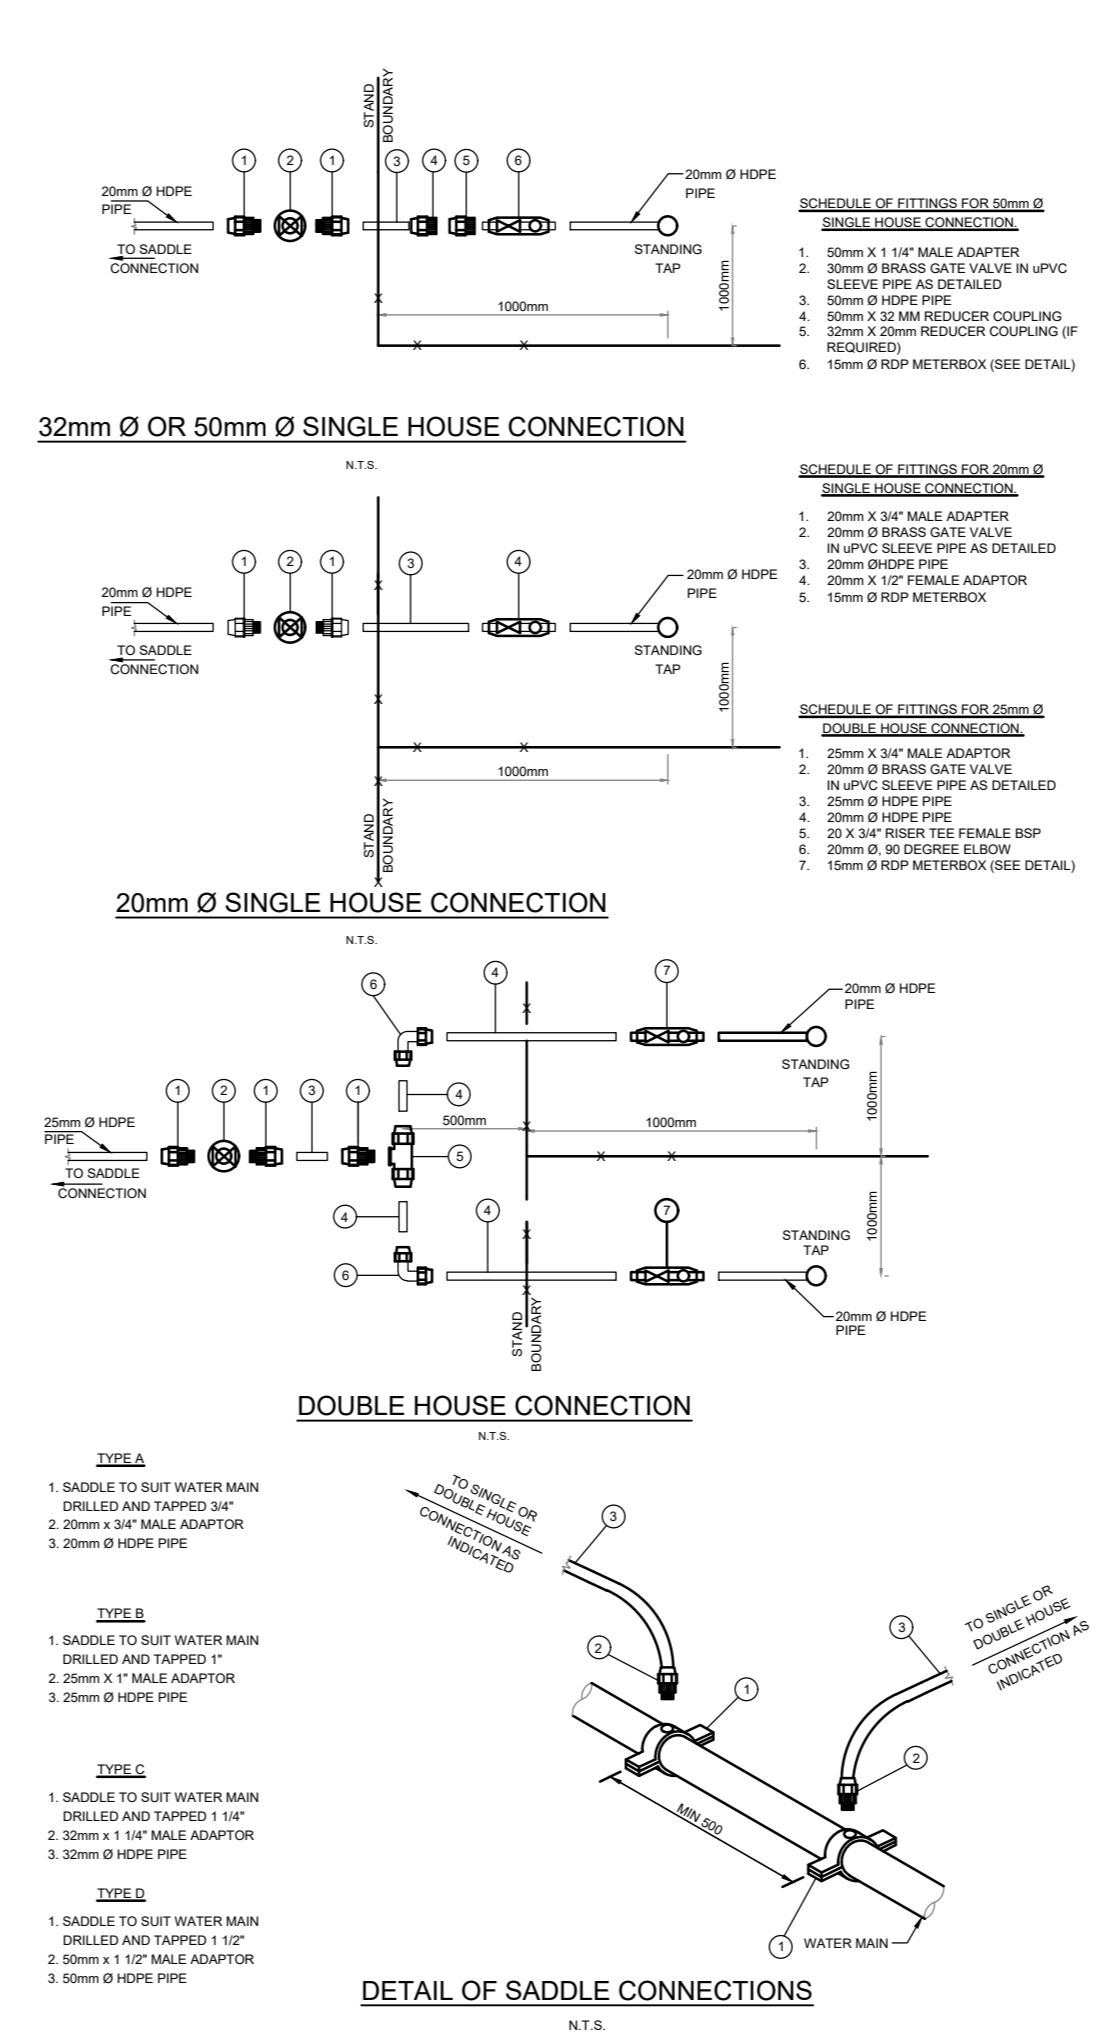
STAND BOUNDARY

1 2 1 3 4 5 6

20mm Ø HDPE PIPE

20mm Ø HDPE PIPE

TO SADDLE CONNECTION

STANDING TAP

1000mm

1000mm

SCHEDULE OF FITTINGS FOR 50mm Ø SINGLE HOUSE CONNECTION.

1. 50mm X 1 1/4" MALE ADAPTER
2. 30mm Ø BRASS GATE VALVE IN uPVC SLEEVE PIPE AS DETAILED
3. 50mm Ø HDPE PIPE
4. 50mm X 32 MM REDUCER COUPLING
5. 32mm X 20mm REDUCER COUPLING (IF REQUIRED)
6. 15mm Ø RDP METERBOX (SEE DETAIL)

32mm Ø OR 50mm Ø SINGLE HOUSE CONNECTION

N.T.S.

SCHEDULE OF FITTINGS FOR 20mm Ø SINGLE HOUSE CONNECTION.

1. 20mm X 3/4" MALE ADAPTER
2. 20mm Ø BRASS GATE VALVE IN uPVC SLEEVE PIPE AS DETAILED
3. 20mm ØHDPE PIPE
4. 20mm X 1/2" FEMALE ADAPTOR
5. 15mm Ø RDP METERBOX

1 2 1 3 4

20mm Ø HDPE PIPE

20mm Ø HDPE PIPE

TO SADDLE CONNECTION

STANDING TAP

1000mm

1000mm

STAND BOUNDARY

SCHEDULE OF FITTINGS FOR 25mm Ø DOUBLE HOUSE CONNECTION.

1. 25mm X 3/4" MALE ADAPTOR
2. 20mm Ø BRASS GATE VALVE IN uPVC SLEEVE PIPE AS DETAILED
3. 25mm Ø HDPE PIPE
4. 20mm Ø HDPE PIPE
5. 20 X 3/4" RISER TEE FEMALE BSP
6. 20mm Ø, 90 DEGREE ELBOW
7. 15mm Ø RDP METERBOX (SEE DETAIL)

20mm Ø SINGLE HOUSE CONNECTION

N.T.S.

6 4 7

20mm Ø HDPE PIPE

STANDING TAP

1000mm

1 2 1 3 1 4

25mm Ø HDPE PIPE

TO SADDLE CONNECTION

500mm

1000mm

5

4 4 7

STANDING TAP

1000mm

6

STAND BOUNDARY

20mm Ø HDPE PIPE

DOUBLE HOUSE CONNECTION

N.T.S.

TYPE A

1. SADDLE TO SUIT WATER MAIN DRILLED AND TAPPED 3/4"
2. 20mm x 3/4" MALE ADAPTOR
3. 20mm Ø HDPE PIPE

TYPE B

1. SADDLE TO SUIT WATER MAIN DRILLED AND TAPPED 1"
2. 25mm X 1" MALE ADAPTOR
3. 25mm Ø HDPE PIPE

TYPE C

1. SADDLE TO SUIT WATER MAIN DRILLED AND TAPPED 1 1/4"
2. 32mm x 1 1/4" MALE ADAPTOR
3. 32mm Ø HDPE PIPE

TYPE D

1. SADDLE TO SUIT WATER MAIN DRILLED AND TAPPED 1 1/2"
2. 50mm x 1 1/2" MALE ADAPTOR
3. 50mm Ø HDPE PIPE

TO SINGLE OR DOUBLE HOUSE CONNECTION AS INDICATED

3

2

1

TO SINGLE OR DOUBLE HOUSE CONNECTION AS INDICATED

3

2

MIN 500

1 WATER MAIN

DETAIL OF SADDLE CONNECTIONS

N.T.S.